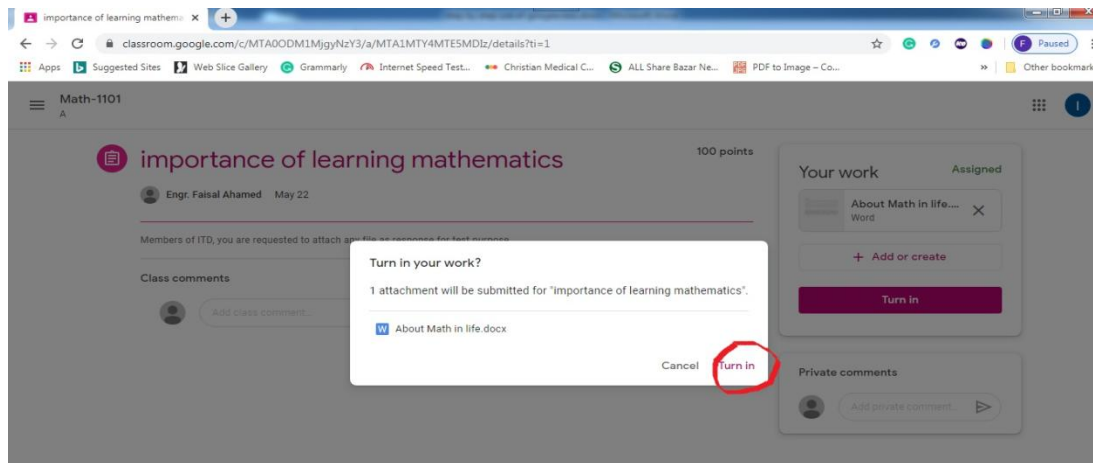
importance of learning mathema ×

classroom.google.com/c/MTA0ODM1MjgyNzY3/a/MTA1MTY4MTE5MDIz/details?ti=1

Paused

Apps  Suggested Sites  Web Slice Gallery  Grammarly  Internet Speed Test...  Christian Medical C...  ALL Share Bazar Ne...  PDF to Image – Co...  »  Other bookmark

Math-1101
A

importance of learning mathematics

100 points

Engr. Faisal Ahamed  May 22

Members of ITD, you are requested to attach any file as response for test purpose

Class comments

Add class comment...

Your work  Assigned

About Math in life....
Word

+ Add or create

Turn in

Private comments

Add private comment...

Turn in your work?

1 attachment will be submitted for "importance of learning mathematics".

About Math in life.docx

Cancel  Turn in